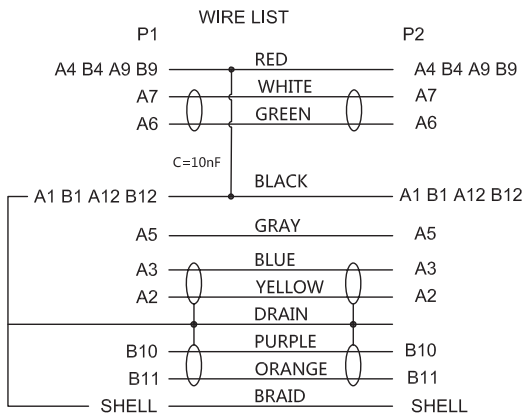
WIRE LIST

P1

P2

A4 B4 A9 B9

RED

A4 B4 A9 B9

A7

WHITE

A7

A6

GREEN

A6

C=10nF

A1 B1 A12 B12

BLACK

A1 B1 A12 B12

A5

GRAY

A5

A3

BLUE

A3

A2

YELLOW

A2

DRAIN

B10

PURPLE

B10

B11

ORANGE

B11

SHELL

BRAID

SHELL